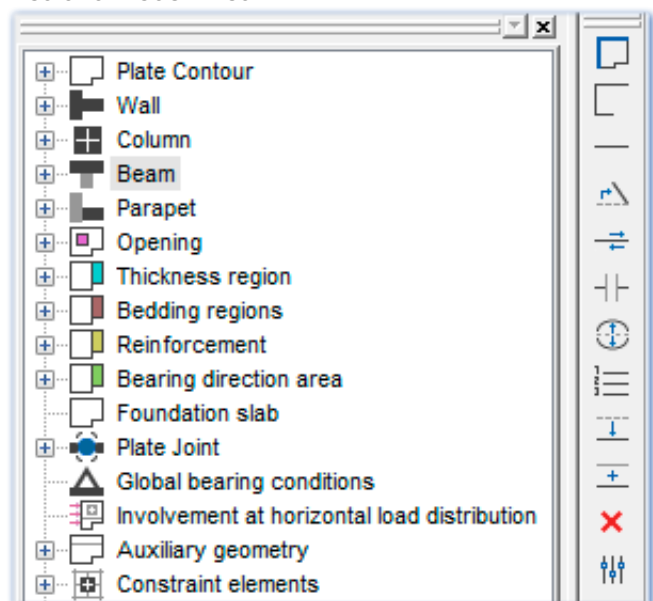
Plate Contour
Wall
Column
Beam
Parapet
Opening
Thickness region
Bedding regions
Reinforcement
Bearing direction area
Foundation slab
Plate Joint
Global bearing conditions
Involvement at horizontal load distribution
Auxiliary geometry
Constraint elements